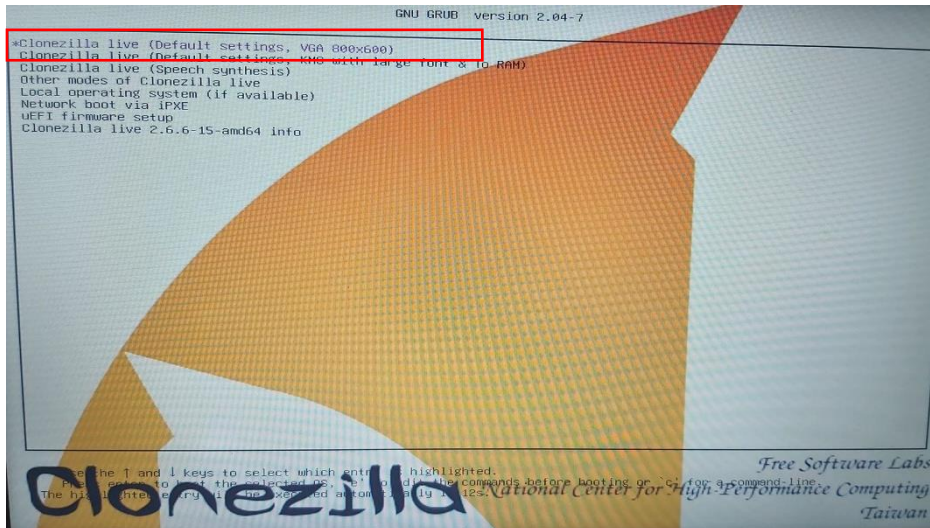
GNU GRUB version 2.04-7

*Clonezilla live (Default settings, VGA 800x600)
Clonezilla live (Default settings, KMS with large font & To RAM)
Clonezilla live (Speech synthesis)
Other modes of Clonezilla live
Local operating system (if available)
Network boot via iPXE
uEFI firmware setup
Clonezilla live 2.6.6-15-amd64 info

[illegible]se the ↑ and ↓ keys to select which entr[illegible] highlighted.
Pr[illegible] enter to b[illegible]t the selected OS, 'e' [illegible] edit the commands before booting or 'c' for a command-line.
The hi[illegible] entry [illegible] be executed autom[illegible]ally i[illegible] 12s.

Clonezilla

Free Software Labs
National Center for High-Performance Computing
Taiwan